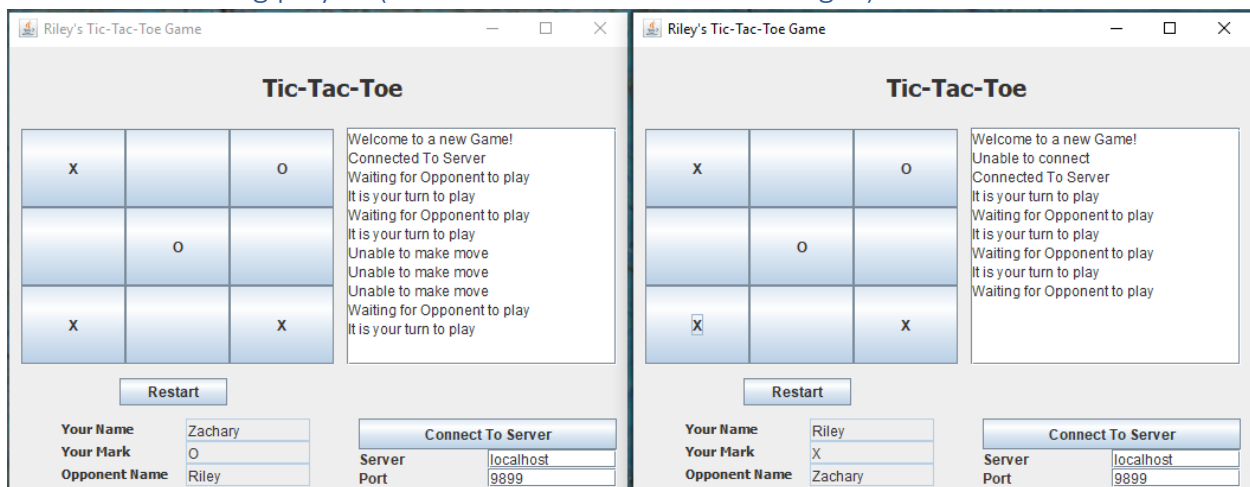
Riley's Tic-Tac-Toe Game

Tic-Tac-Toe

| X | | O |
|---|---|---|
| | O | |
| X | | X |

Welcome to a new Game!
Connected To Server
Waiting for Opponent to play
It is your turn to play
Waiting for Opponent to play
It is your turn to play
Unable to make move
Unable to make move
Unable to make move
Waiting for Opponent to play
It is your turn to play

Restart

Your Name Zachary
Your Mark O
Opponent Name Riley

Connect To Server
Server localhost
Port 9899

Riley's Tic-Tac-Toe Game

Tic-Tac-Toe

| X | | O |
|---|---|---|
| | O | |
| X | | X |

Welcome to a new Game!
Unable to connect
Connected To Server
It is your turn to play
Waiting for Opponent to play
It is your turn to play
Waiting for Opponent to play
It is your turn to play
Waiting for Opponent to play

Restart

Your Name Riley
Your Mark X
Opponent Name Zachary

Connect To Server
Server localhost
Port 9899